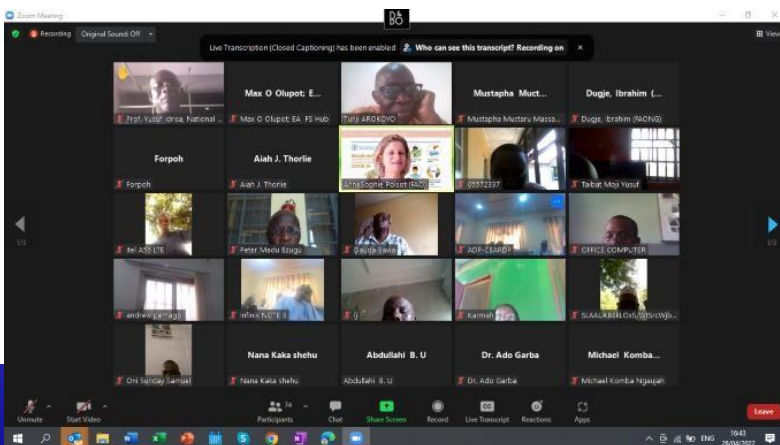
Zoom Meeting

Recording Original Sound: Off

Live Transcription (Closed Captioning) has been enabled  Who can see this transcript? Recording on ×

View

Prof. Yusuf Idrisa, National ...

Max O Olupot; E...
Max O Olupot; EA FS Hub

Tunji AROKOYO

Mustapha Muct...
Mustapha Muctaru Massa...

Dugje, Ibrahim (...
Dugje, Ibrahim (FAONG)

Forpoh
Forpoh

Aiah J. Thorlie
Aiah J. Thorlie

AnneSophie Poisot (FAO)

05572337

Taibat Moji Yusuf

Itel A55 LTE

Peter Madu Bzugu

Dauda Bawa

ADP-CEARDF

OFFICE COMPUTER

andrew pessago

Infinix NOTE 8

Karimah

SLA4UKBIBLOxS

Oni Sunday Samuel

Nana Kaka shehu
Nana Kaka shehu

Abdullahi B. U
Abdullahi B. U

Dr. Ado Garba
Dr. Ado Garba

Michael Komba...
Michael Komba Ngaujah

1/3

1/3

Unmute Start Video Participants 74 Chat Share Screen Record Live Transcript Reactions Apps Leave

ENG 16:43 20/04/2022